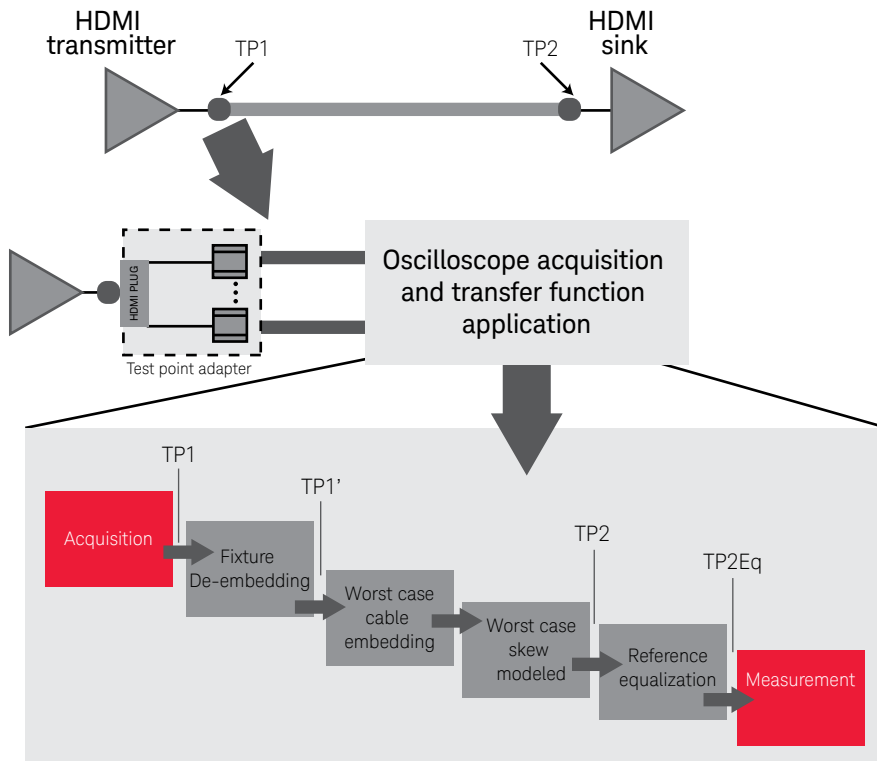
HDMI transmitter

TP1

TP2

HDMI sink

HDMI PLUG

Test point adapter

Oscilloscope acquisition and transfer function application

TP1

Acquisition

TP1'

Fixture De-embedding

Worst case cable embedding

TP2

Worst case skew modeled

TP2Eq

Reference equalization

Measurement